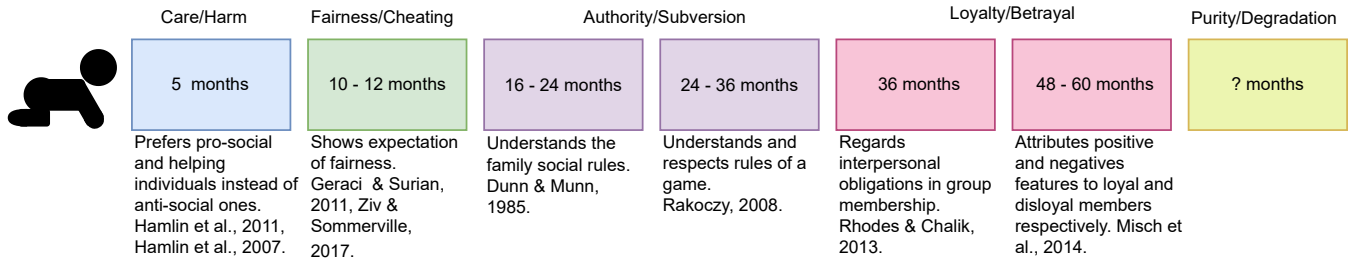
Care/Harm

5 months

Prefers pro-social and helping individuals instead of anti-social ones. Hamlin et al., 2011, Hamlin et al., 2007.

Fairness/Cheating

10 - 12 months

Shows expectation of fairness. Geraci & Surian, 2011, Ziv & Sommerville, 2017.

Authority/Subversion

16 - 24 months

Understands the family social rules. Dunn & Munn, 1985.

24 - 36 months

Understands and respects rules of a game. Rakoczy, 2008.

Loyalty/Betrayal

36 months

Regards interpersonal obligations in group membership. Rhodes & Chalik, 2013.

48 - 60 months

Attributes positive and negatives features to loyal and disloyal members respectively. Misch et al., 2014.

Purity/Degradation

? months